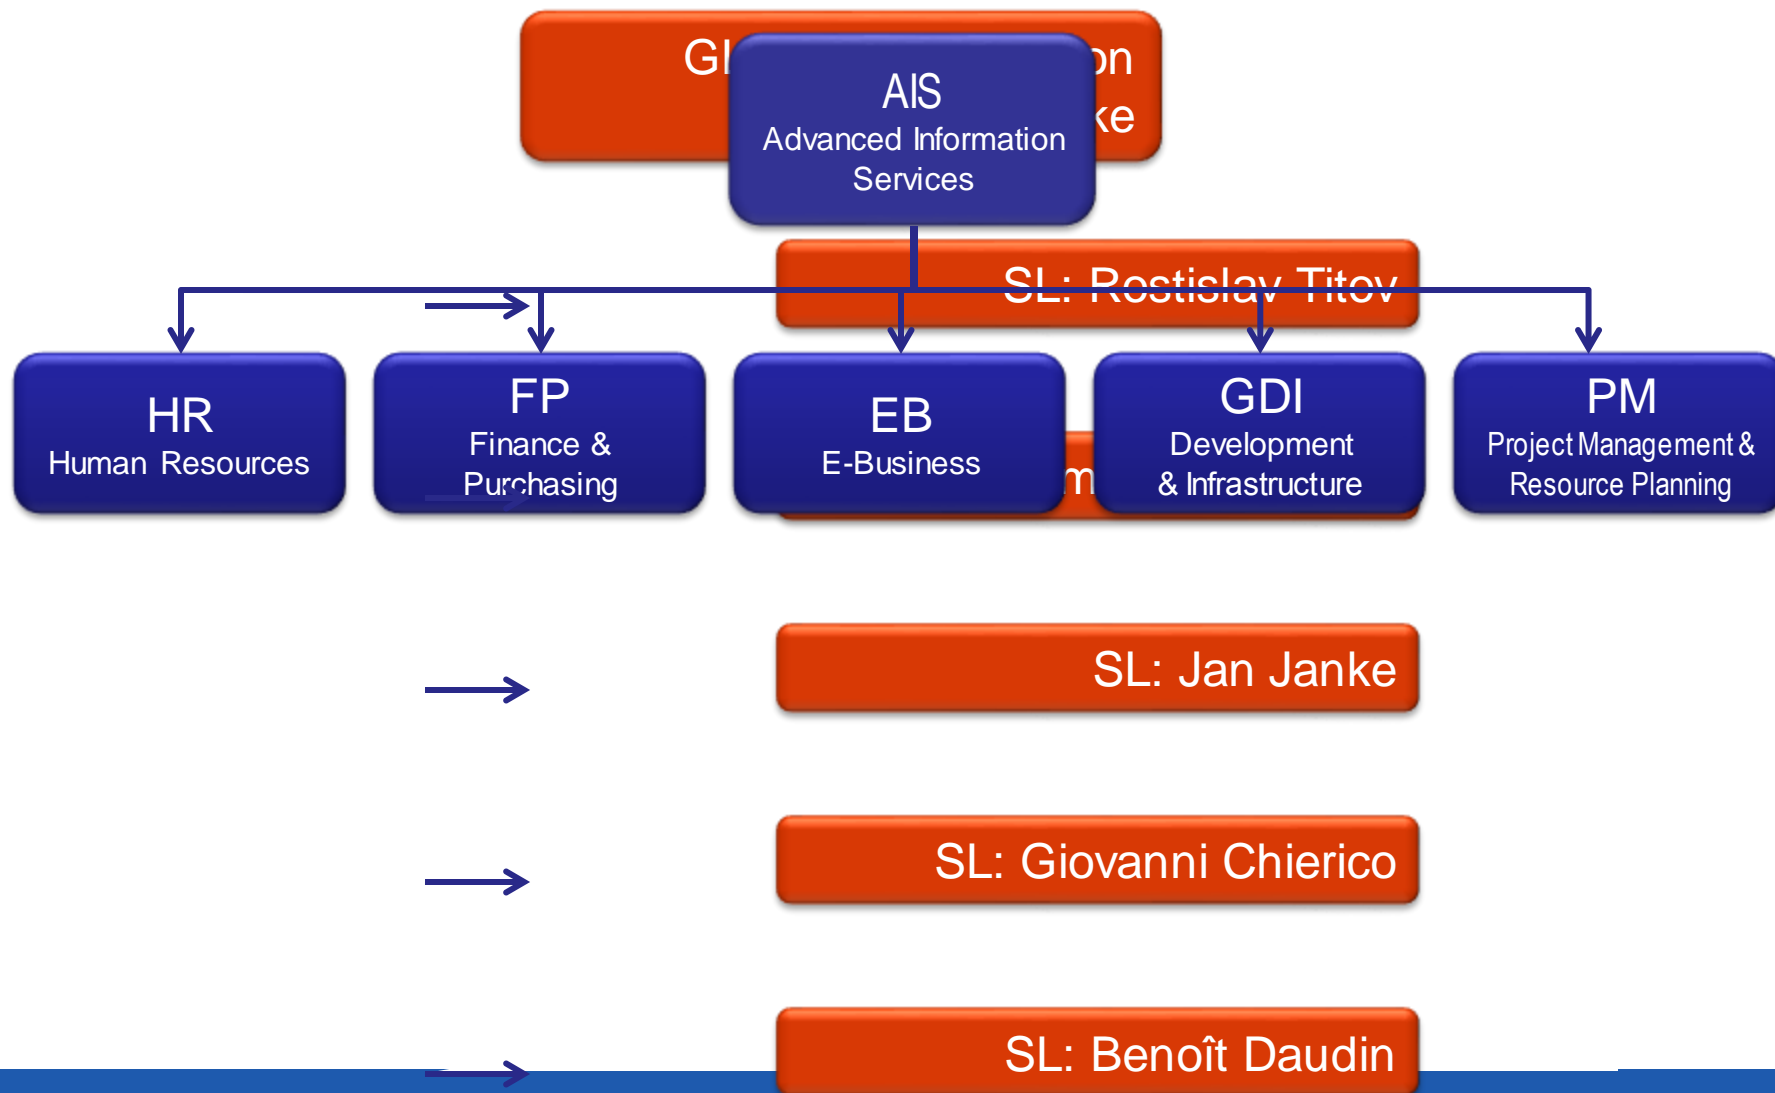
Gl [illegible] on
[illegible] ke

AIS
Advanced Information Services

SL: Rostislav Titov

HR
Human Resources

FP
Finance & Purchasing

EB
E-Business

m

GDI
Development & Infrastructure

PM
Project Management & Resource Planning

SL: Jan Janke

SL: Giovanni Chierico

SL: Benoît Daudin